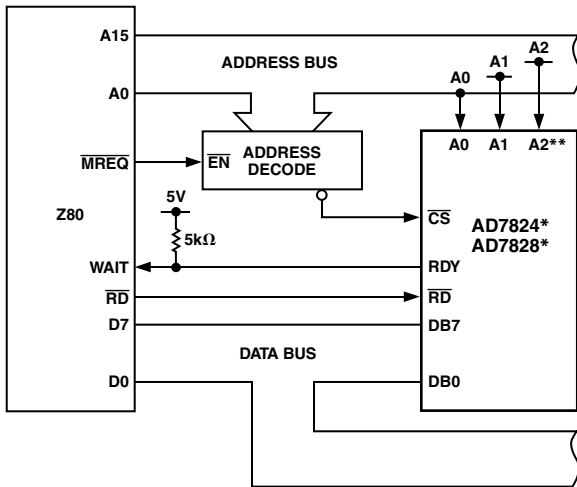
A15

ADDRESS BUS

A2

A1

A0

A0

A0 A1 A2**

$\overline{MREQ}$

$\overline{EN}$ ADDRESS DECODE

5V

Z80

$5k\Omega$

$\overline{CS}$

AD7824*
AD7828*

WAIT

RDY

$\overline{RD}$

$\overline{RD}$

D7

DB7

DATA BUS

D0

DB0